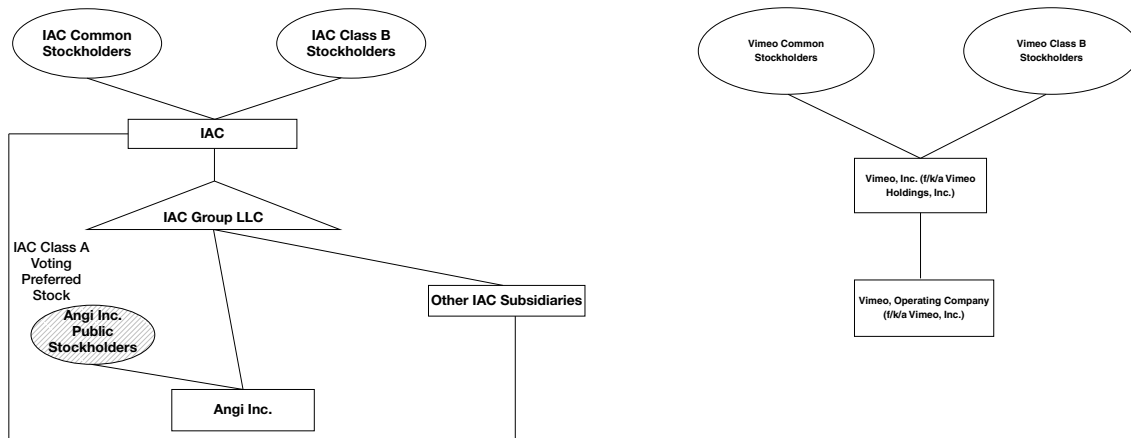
IAC Common Stockholders

IAC Class B Stockholders

IAC

IAC Group LLC

IAC Class A Voting Preferred Stock

Angi Inc. Public Stockholders

Other IAC Subsidiaries

Angi Inc.

Vimeo Common Stockholders

Vimeo Class B Stockholders

Vimeo, Inc. (f/k/a Vimeo Holdings, Inc.)

Vimeo, Operating Company (f/k/a Vimeo, Inc.)